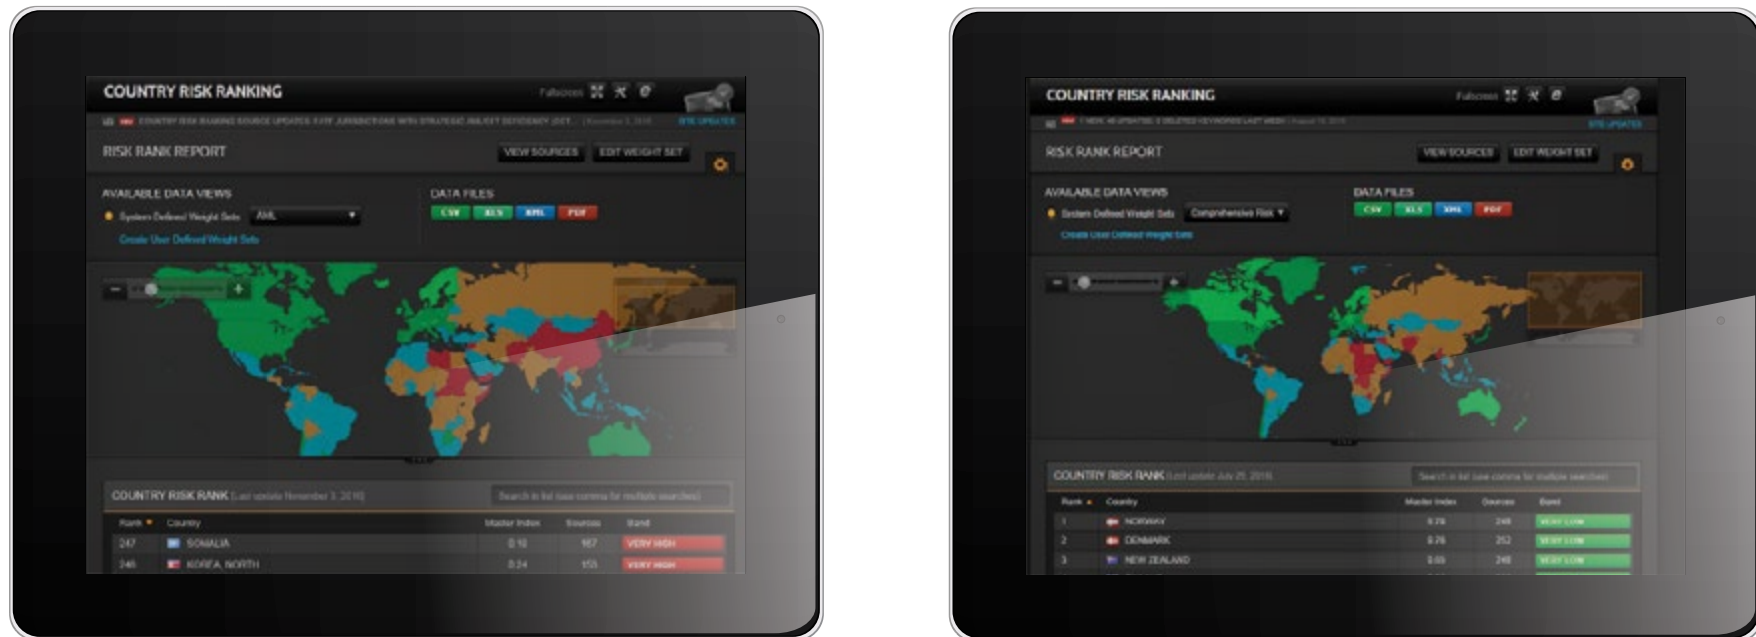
COUNTRY RISK RANKING

Fullscreen

COUNTRY RISK RANKING SOURCE UPDATE: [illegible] | November 3, 2016

SITE UPDATES

RISK RANK REPORT

VIEW SOURCES

EDIT WEIGHT SET

AVAILABLE DATA VIEWS

System Defined Weight Sets: AML

Create User Defined Weight Sets

DATA FILES

CSV XLS XML PDF

COUNTRY RISK RANK (Last update November 3, 2016)

Search in list (use comma for multiple searches)

| Rank | Country | Master Index | Sources | Band |
|---|---|---|---|---|
| 247 | SOMALIA | 0.10 | 167 | VERY HIGH |
| 246 | KOREA, NORTH | 0.24 | 155 | VERY HIGH |

COUNTRY RISK RANKING

Fullscreen

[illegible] | August 19, 2016

SITE UPDATES

RISK RANK REPORT

VIEW SOURCES

EDIT WEIGHT SET

AVAILABLE DATA VIEWS

System Defined Weight Sets: Comprehensive Risk

Create User Defined Weight Sets

DATA FILES

CSV XLS XML PDF

COUNTRY RISK RANK (Last update July 25, 2016)

Search in list (use comma for multiple searches)

| Rank | Country | Master Index | Sources | Band |
|---|---|---|---|---|
| 1 | NORWAY | 0.76 | 248 | VERY LOW |
| 2 | DENMARK | 0.76 | 252 | VERY LOW |
| 3 | NEW ZEALAND | 0.05 | 248 | VERY LOW |